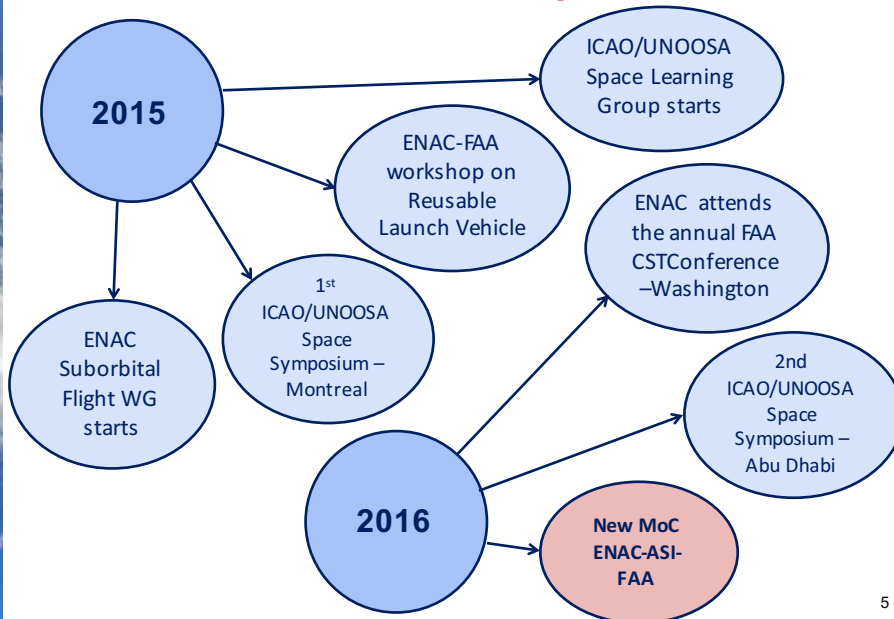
2015

ICAO/UNOOSA Space Learning Group starts

ENAC-FAA workshop on Reusable Launch Vehicle

ENAC Suborbital Flight WG starts

1$^{st}$ ICAO/UNOOSA Space Symposium – Montreal

ENAC attends the annual FAA CSTConference –Washington

2nd ICAO/UNOOSA Space Symposium – Abu Dhabi

2016

New MoC ENAC-ASI-FAA

5